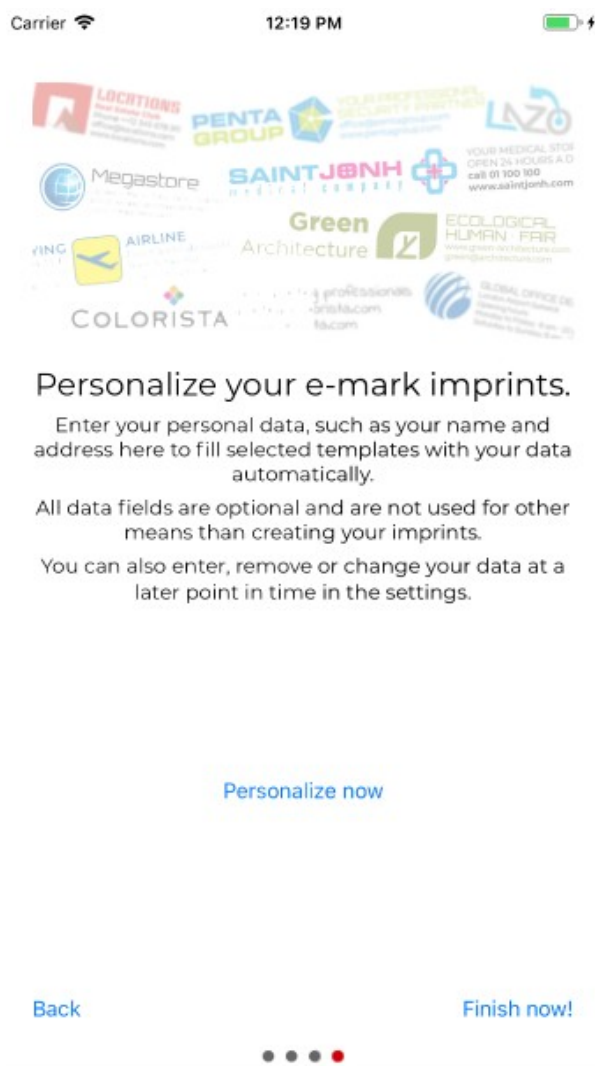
Carrier 12:19 PM

LOCATIONS
PENTA GROUP
YOUR PROFESSIONAL SECURITY PARTNER
LAZO
Megastore
SAINTJONH medical company
YOUR MEDICAL STOR OPEN 24 HOURS A D
call 01 100 100
www.saintjonh.com
Green Architecture
ECOLOGICAL HUMAN FAR
YING
AIRLINE
COLORISTA
professionals
orista.com
ta.com
GLOBAL OFFICE DE

Personalize your e-mark imprints.

Enter your personal data, such as your name and address here to fill selected templates with your data automatically.

All data fields are optional and are not used for other means than creating your imprints.

You can also enter, remove or change your data at a later point in time in the settings.

Personalize now

Back

Finish now!